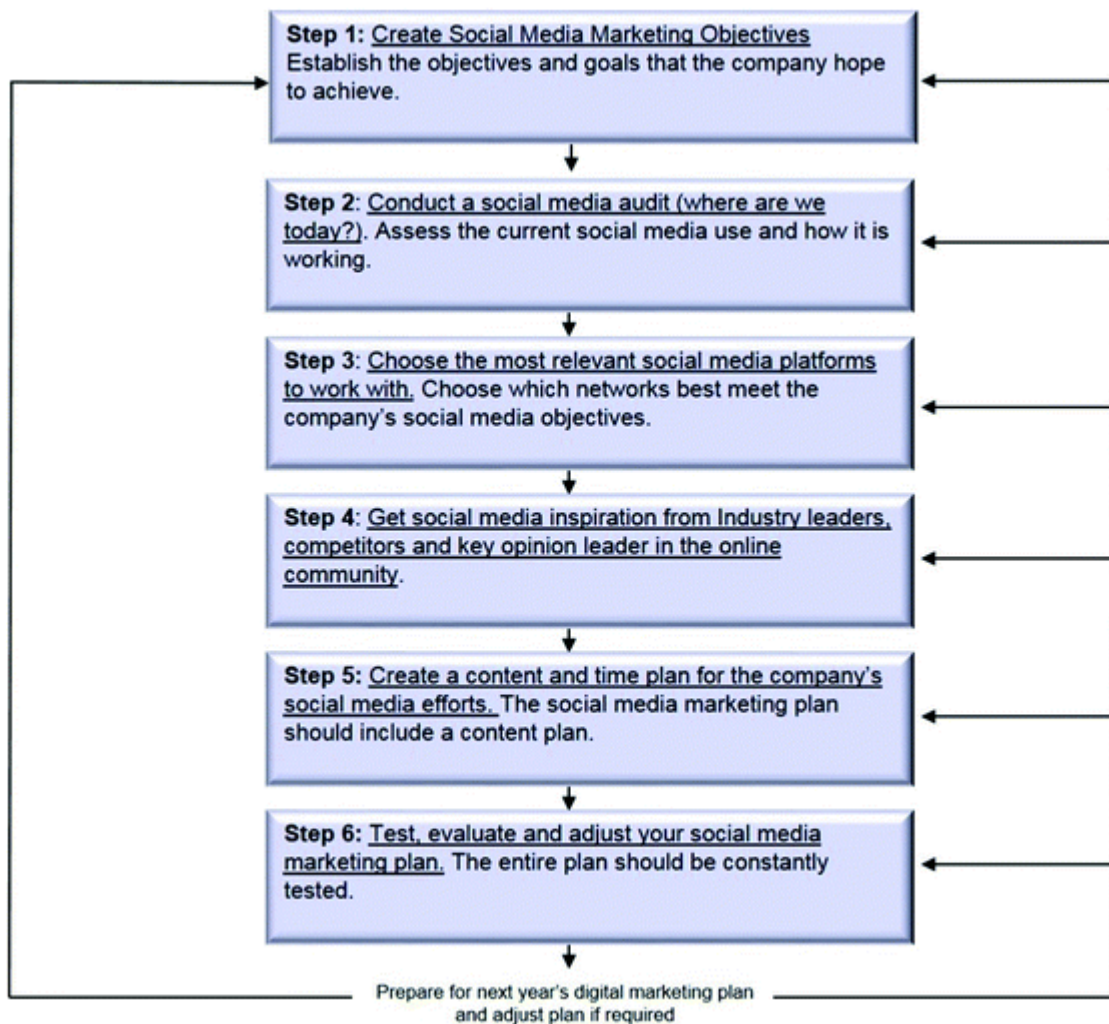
Step 1: Create Social Media Marketing Objectives
Establish the objectives and goals that the company hope to achieve.

Step 2: Conduct a social media audit (where are we today?). Assess the current social media use and how it is working.

Step 3: Choose the most relevant social media platforms to work with. Choose which networks best meet the company's social media objectives.

Step 4: Get social media inspiration from Industry leaders, competitors and key opinion leader in the online community.

Step 5: Create a content and time plan for the company's social media efforts. The social media marketing plan should include a content plan.

Step 6: Test, evaluate and adjust your social media marketing plan. The entire plan should be constantly tested.

Prepare for next year's digital marketing plan and adjust plan if required